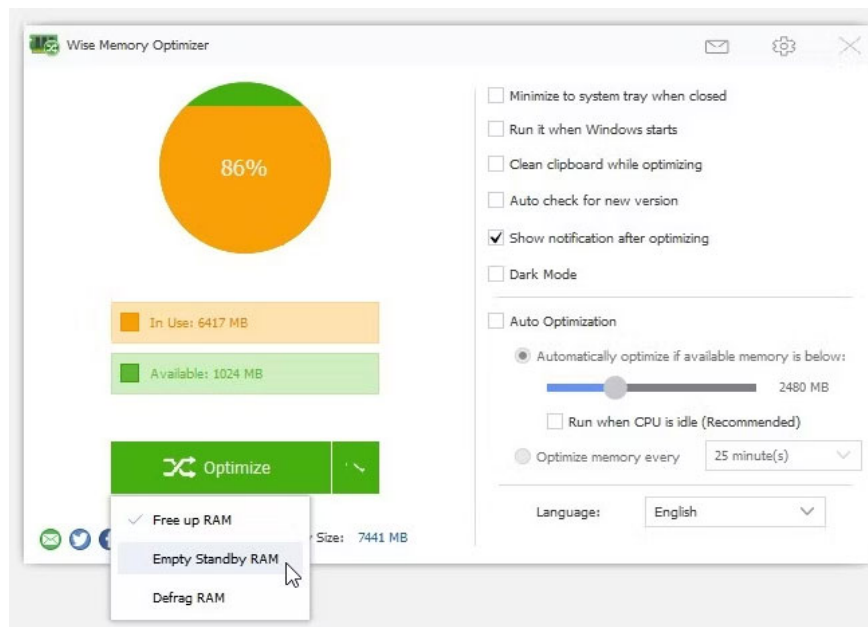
Wise Memory Optimizer

86%

In Use: 6417 MB

Available: 1024 MB

Optimize

Free up RAM

Empty Standby RAM

Defrag RAM

Size: 7441 MB

Minimize to system tray when closed

Run it when Windows starts

Clean clipboard while optimizing

Auto check for new version

Show notification after optimizing

Dark Mode

Auto Optimization

Automatically optimize if available memory is below:

2480 MB

Run when CPU is idle (Recommended)

Optimize memory every

25 minute(s)

Language:

English